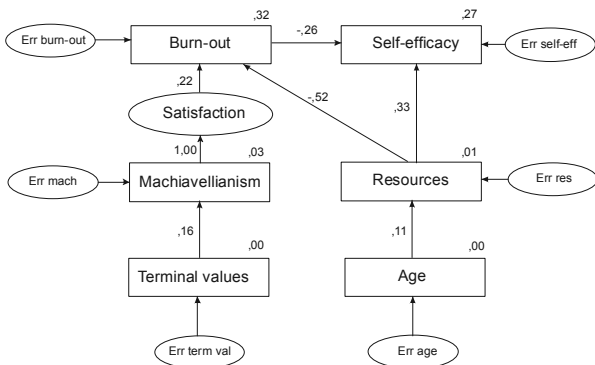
,32
,27
Err burn-out
Burn-out
-,26
Self-efficacy
Err self-eff
,22
-,52
Satisfaction
,33
1,00
,03
,01
Err mach
Machiavellianism
Resources
Err res
,16
,00
,11
,00
Terminal values
Age
Err term val
Err age